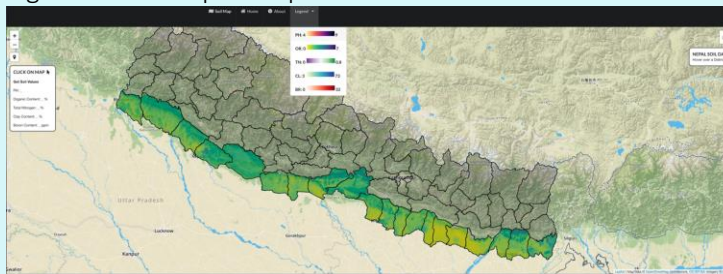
Soil Map Home About Legend

PH: 4 9
OR: 0 7
TN: 0 0.6
CL: 0 72
BR: 0 33

CLICK ON MAP
Get Soil Values
PH: ...
Organic Content: ... %
Total Nitrogen: ... %
Clay Content: ... %
Boron Content: ... ppm

NEPAL SOIL DA
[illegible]

Uttar Pradesh
Lucknow
Kanpur